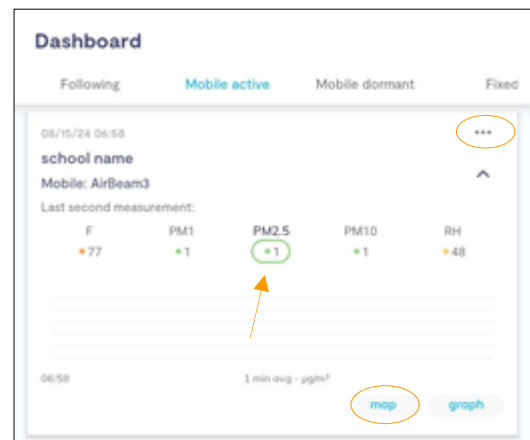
Dashboard

Following Mobile active Mobile dormant Fixed

08/15/24 06:58

•••

school name

Mobile: AirBeam3

Last second measurement:

| F | PM1 | PM2.5 | PM10 | RH |
|---|---|---|---|---|
| 77 | 1 | 1 | 1 | 48 |

06:58 1 min avg - µg/m³

map graph